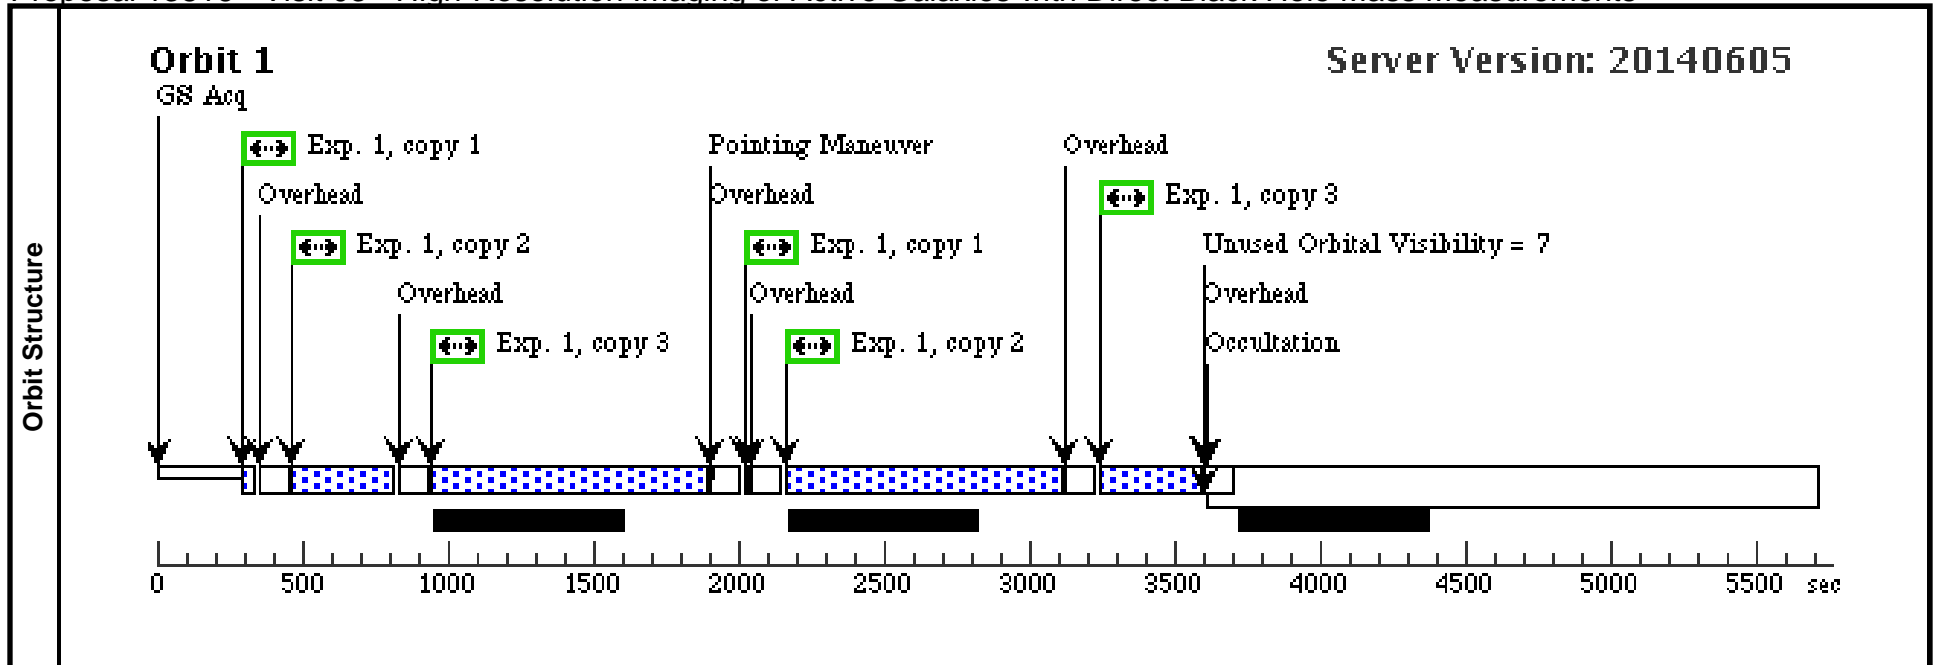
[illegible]

Orbit Structure

Orbit 1

Server Version: 20140605

GS Acq

Exp. 1, copy 1

Overhead

Exp. 1, copy 2

Overhead

Exp. 1, copy 3

Pointing Maneuver

Overhead

Exp. 1, copy 1

Overhead

Exp. 1, copy 2

Overhead

Exp. 1, copy 3

Unused Orbital Visibility = 7

Overhead

Occultation

0 500 1000 1500 2000 2500 3000 3500 4000 4500 5000 5500 sec